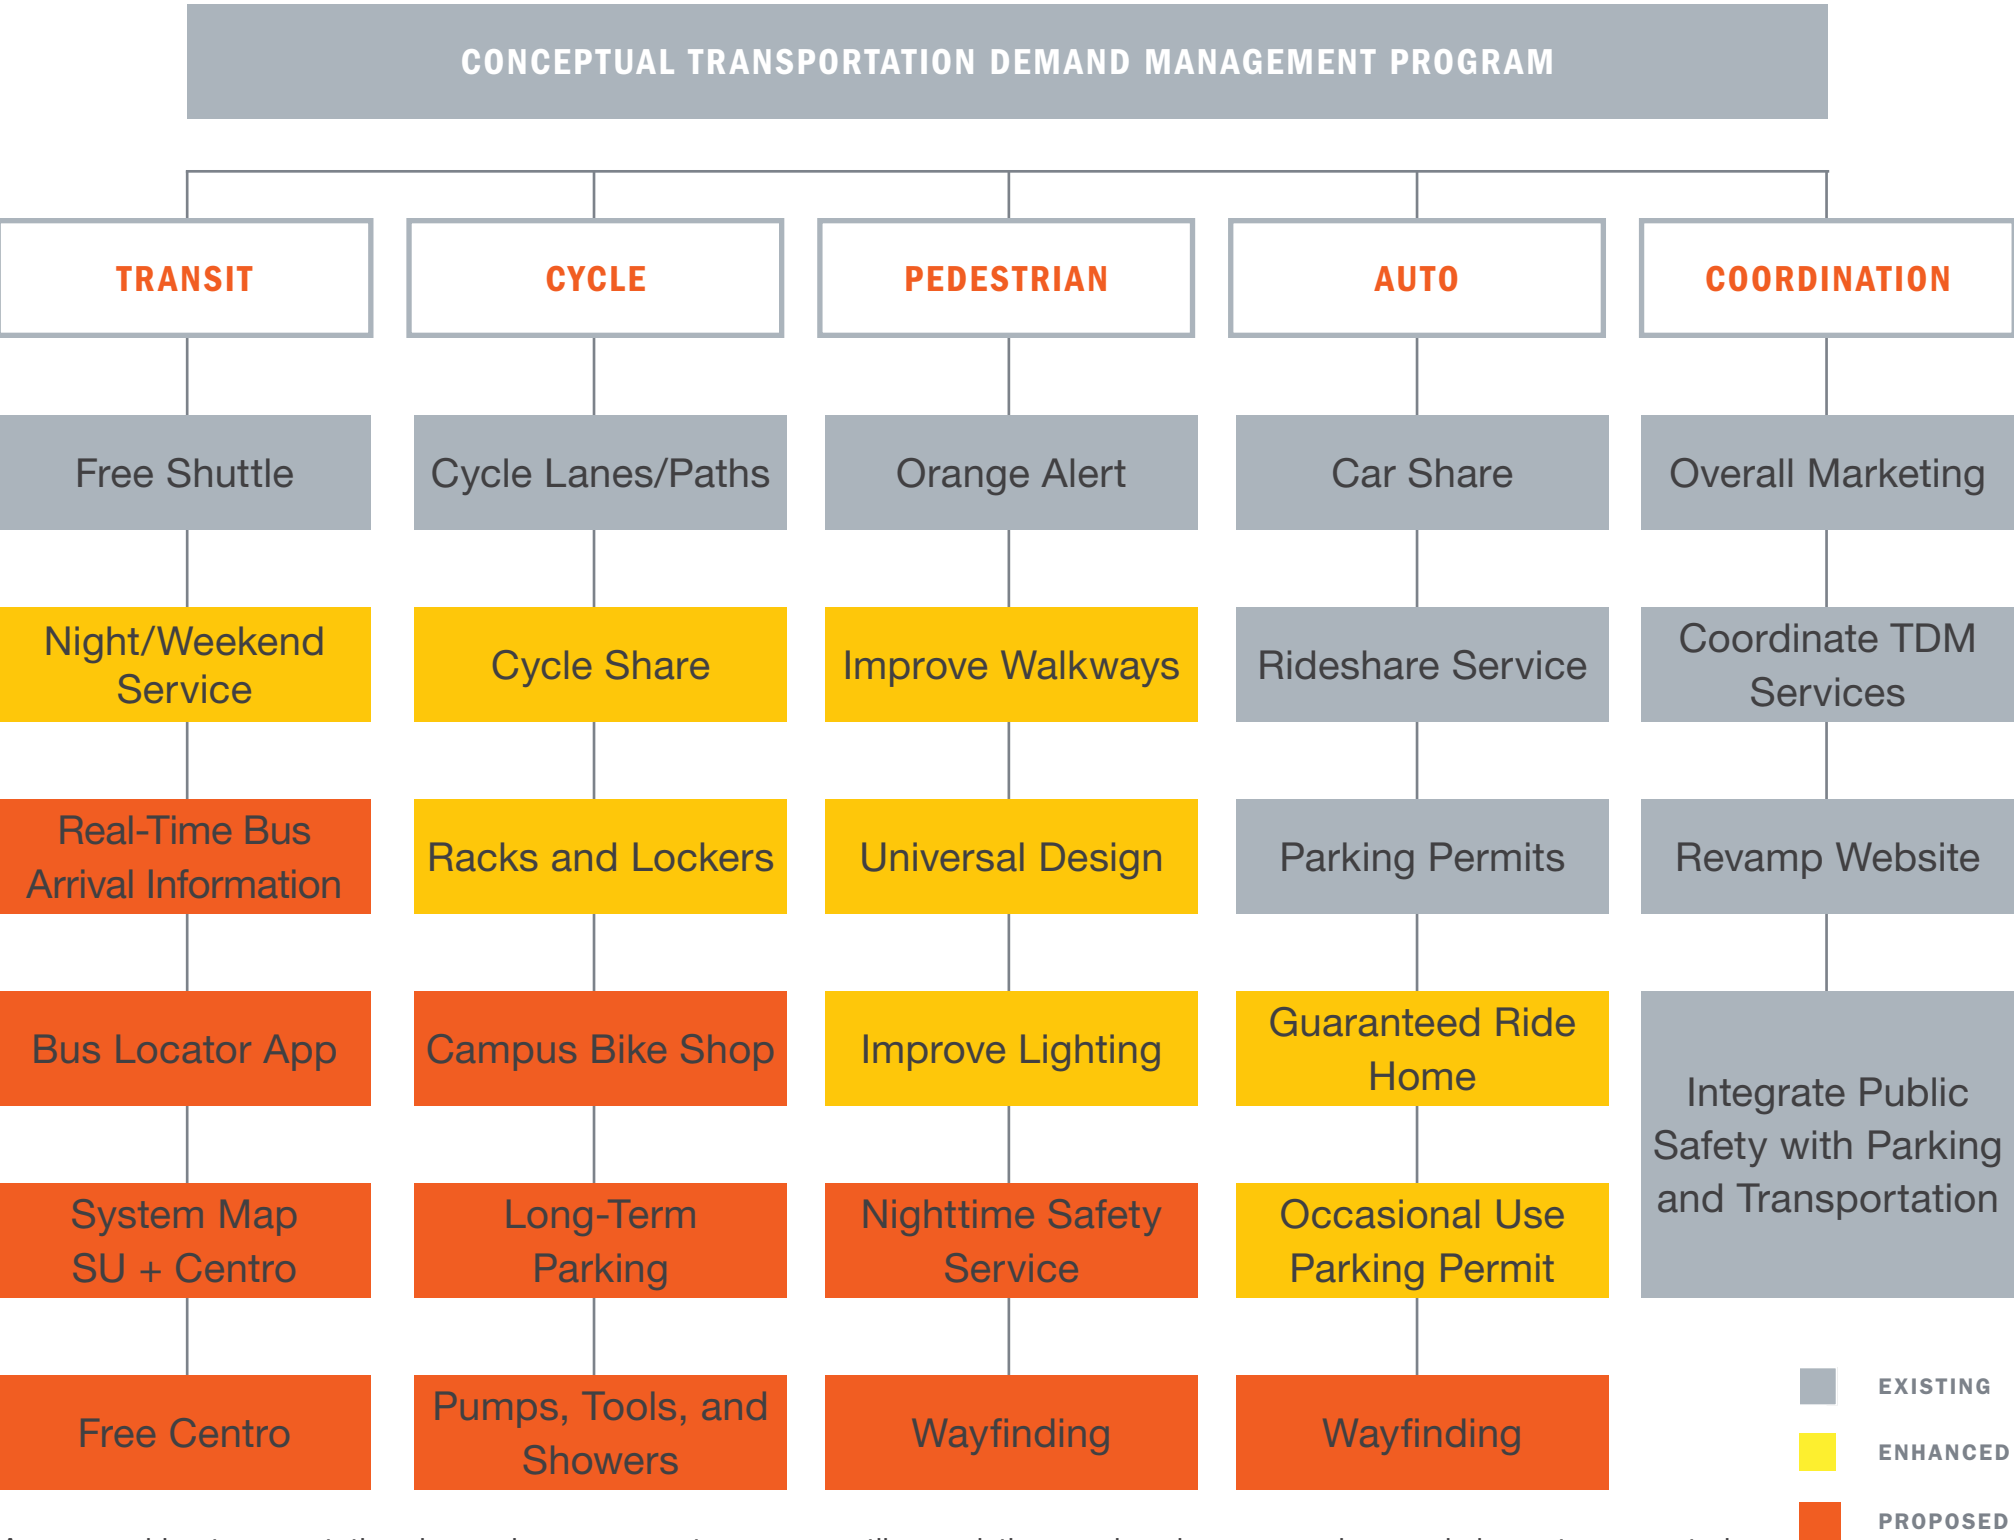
CONCEPTUAL TRANSPORTATION DEMAND MANAGEMENT PROGRAM

TRANSIT

Free Shuttle

Night/Weekend Service

Real-Time Bus Arrival Information

Bus Locator App

System Map SU + Centro

Free Centro

CYCLE

Cycle Lanes/Paths

Cycle Share

Racks and Lockers

Campus Bike Shop

Long-Term Parking

Pumps, Tools, and Showers

PEDESTRIAN

Orange Alert

Improve Walkways

Universal Design

Improve Lighting

Nighttime Safety Service

Wayfinding

AUTO

Car Share

Rideshare Service

Parking Permits

Guaranteed Ride Home

Occasional Use Parking Permit

Wayfinding

COORDINATION

Overall Marketing

Coordinate TDM Services

Revamp Website

Integrate Public Safety with Parking and Transportation

EXISTING

ENHANCED

PROPOSED

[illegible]